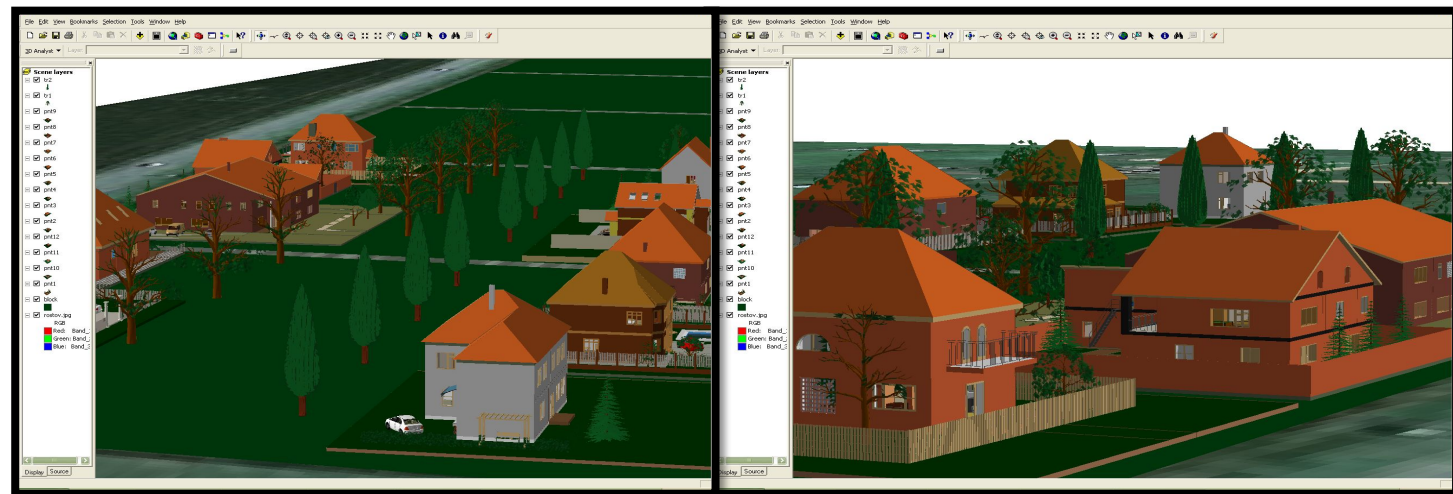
File Edit View Bookmarks Selection Tools Window Help

3D Analyst ▼ Layer:

Scene layers
tr2
tr1
pnt9
pnt8
pnt7
pnt6
pnt5
pnt4
pnt3
pnt2
pnt12
pnt11
pnt10
pnt1
block
rostov.jpg
RGB
Red: Band_
Green: Band_
Blue: Band_

Display Source

File Edit View Bookmarks Selection Tools Window Help

3D Analyst ▼ Layer:

Scene layers
tr2
tr1
pnt9
pnt8
pnt7
pnt6
pnt5
pnt4
pnt3
pnt2
pnt12
pnt11
pnt10
pnt1
block
rostov.jpg
RGB
Red: Band_
Green: Band_
Blue: Band_

Display Source